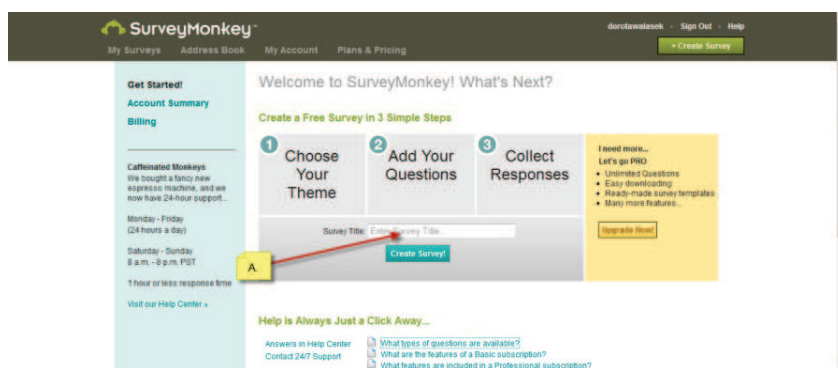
SurveyMonkey™

dorotawalasek · Sign Out · Help

My Surveys Address Book My Account Plans & Pricing

+ Create Survey

Get Started!
Account Summary
Billing

Caffeinated Monkeys
We bought a fancy new espresso machine, and we now have 24-hour support...

Monday - Friday
(24 hours a day)

Saturday - Sunday
8 a.m. - 8 p.m. PST

1 hour or less response time

Visit our Help Center »

Welcome to SurveyMonkey! What's Next?

Create a Free Survey in 3 Simple Steps

1 Choose Your Theme

2 Add Your Questions

3 Collect Responses

I need more...
Let's go PRO
• Unlimited Questions
• Easy downloading
• Ready-made survey templates
• Many more features...

Upgrade Now!

Survey Title: Enter Survey Title...

Create Survey!

A

Help is Always Just a Click Away...

Answers in Help Center
Contact 24/7 Support

What types of questions are available?
What are the features of a Basic subscription?
What features are included in a Professional subscription?